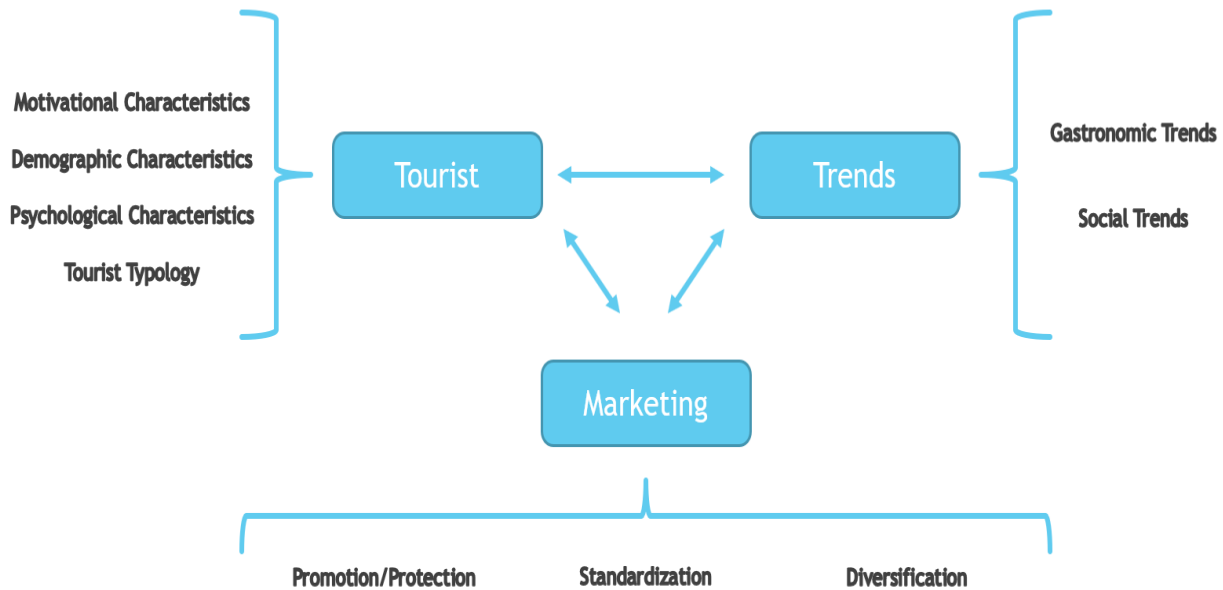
Motivational Characteristics
Demographic Characteristics
Psychological Characteristics
Tourist Typology

Tourist

Trends

Gastronomic Trends
Social Trends

Marketing

Promotion/Protection
Standardization
Diversification